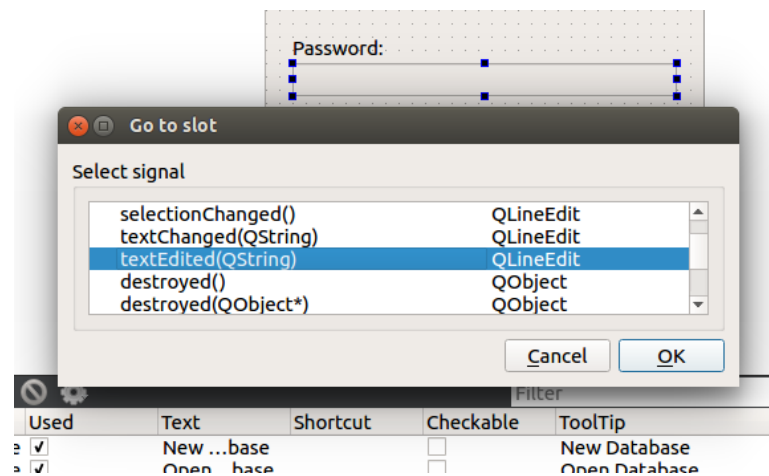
Password:

Go to slot

Select signal

| | |
|---|---|
| selectionChanged() | QLineEdit |
| textChanged(QString) | QLineEdit |
| textEdited(QString) | QLineEdit |
| destroyed() | QObject |
| destroyed(QObject*) | QObject |

Cancel OK

Filter

| | Used | Text | Shortcut | Checkable | ToolTip |
|---|---|---|---|---|---|
| e | ✓ | New …base | | | New Database |
| e | ✓ | Open…base | | | Open Database |